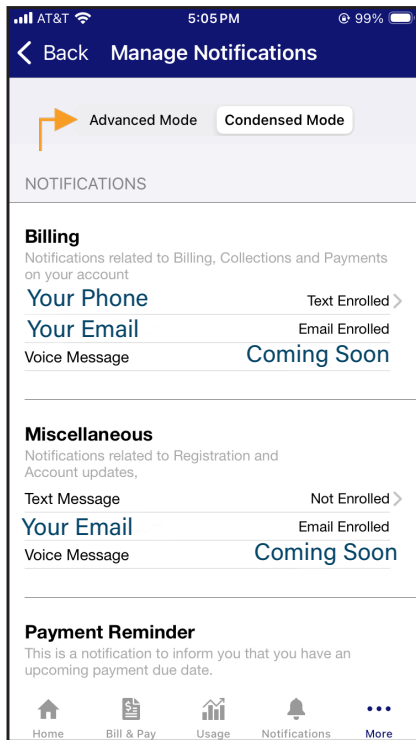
AT&T 5:05 PM 99%

Back Manage Notifications

Advanced Mode Condensed Mode

NOTIFICATIONS

Billing
Notifications related to Billing, Collections and Payments on your account

Your Phone Text Enrolled
Your Email Email Enrolled
Voice Message Coming Soon

Miscellaneous
Notifications related to Registration and Account updates,

Text Message Not Enrolled
Your Email Email Enrolled
Voice Message Coming Soon

Payment Reminder
This is a notification to inform you that you have an upcoming payment due date.

Home Bill & Pay Usage Notifications More